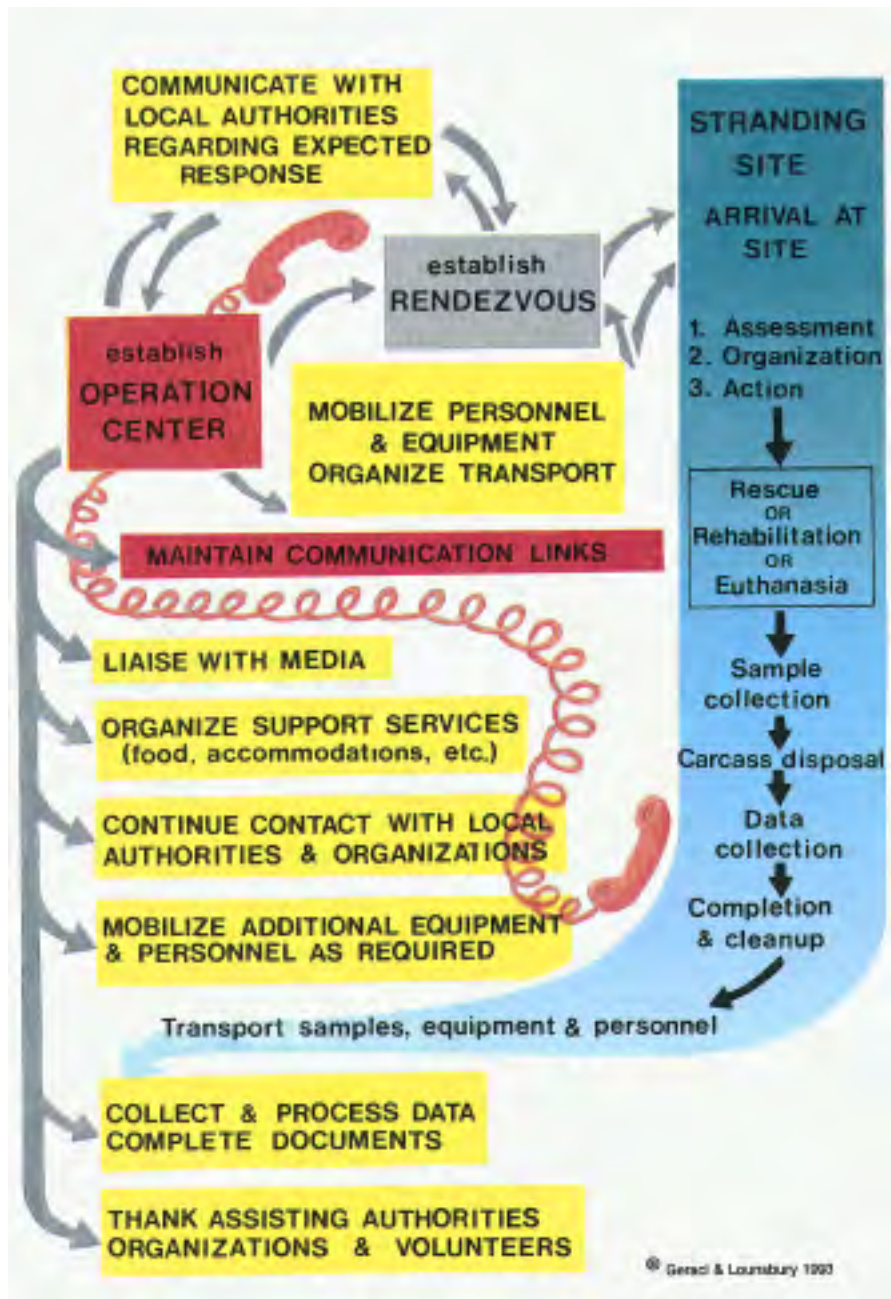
COMMUNICATE WITH LOCAL AUTHORITIES REGARDING EXPECTED RESPONSE

establish RENDEZVOUS

establish OPERATION CENTER

MOBILIZE PERSONNEL & EQUIPMENT ORGANIZE TRANSPORT

MAINTAIN COMMUNICATION LINKS

LIAISE WITH MEDIA

ORGANIZE SUPPORT SERVICES (food, accommodations, etc.)

CONTINUE CONTACT WITH LOCAL AUTHORITIES & ORGANIZATIONS

MOBILIZE ADDITIONAL EQUIPMENT & PERSONNEL AS REQUIRED

STRANDING SITE

ARRIVAL AT SITE

1. Assessment
2. Organization
3. Action

Rescue OR Rehabilitation OR Euthanasia

Sample collection

Carcass disposal

Data collection

Completion & cleanup

Transport samples, equipment & personnel

COLLECT & PROCESS DATA COMPLETE DOCUMENTS

THANK ASSISTING AUTHORITIES ORGANIZATIONS & VOLUNTEERS

® Geraci & Lounsbury 1993